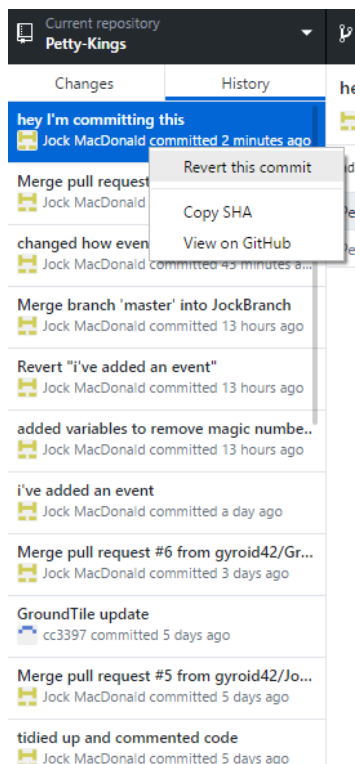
Current repository
Petty-Kings

Changes
History

hey I'm committing this
Jock MacDonald committed 2 minutes ago

Revert this commit
Copy SHA
View on GitHub

Merge pull request
Jock MacDonald

changed how event
Jock MacDonald committed 45 minutes a...

Merge branch 'master' into JockBranch
Jock MacDonald committed 13 hours ago

Revert "i've added an event"
Jock MacDonald committed 13 hours ago

added variables to remove magic numbe..
Jock MacDonald committed 13 hours ago

i've added an event
Jock MacDonald committed a day ago

Merge pull request #6 from gyroid42/Gr...
Jock MacDonald committed 3 days ago

GroundTile update
cc3397 committed 5 days ago

Merge pull request #5 from gyroid42/Jo...
Jock MacDonald committed 5 days ago

tidied up and commented code
Jock MacDonald committed 5 days ago

he
Pe
Pe